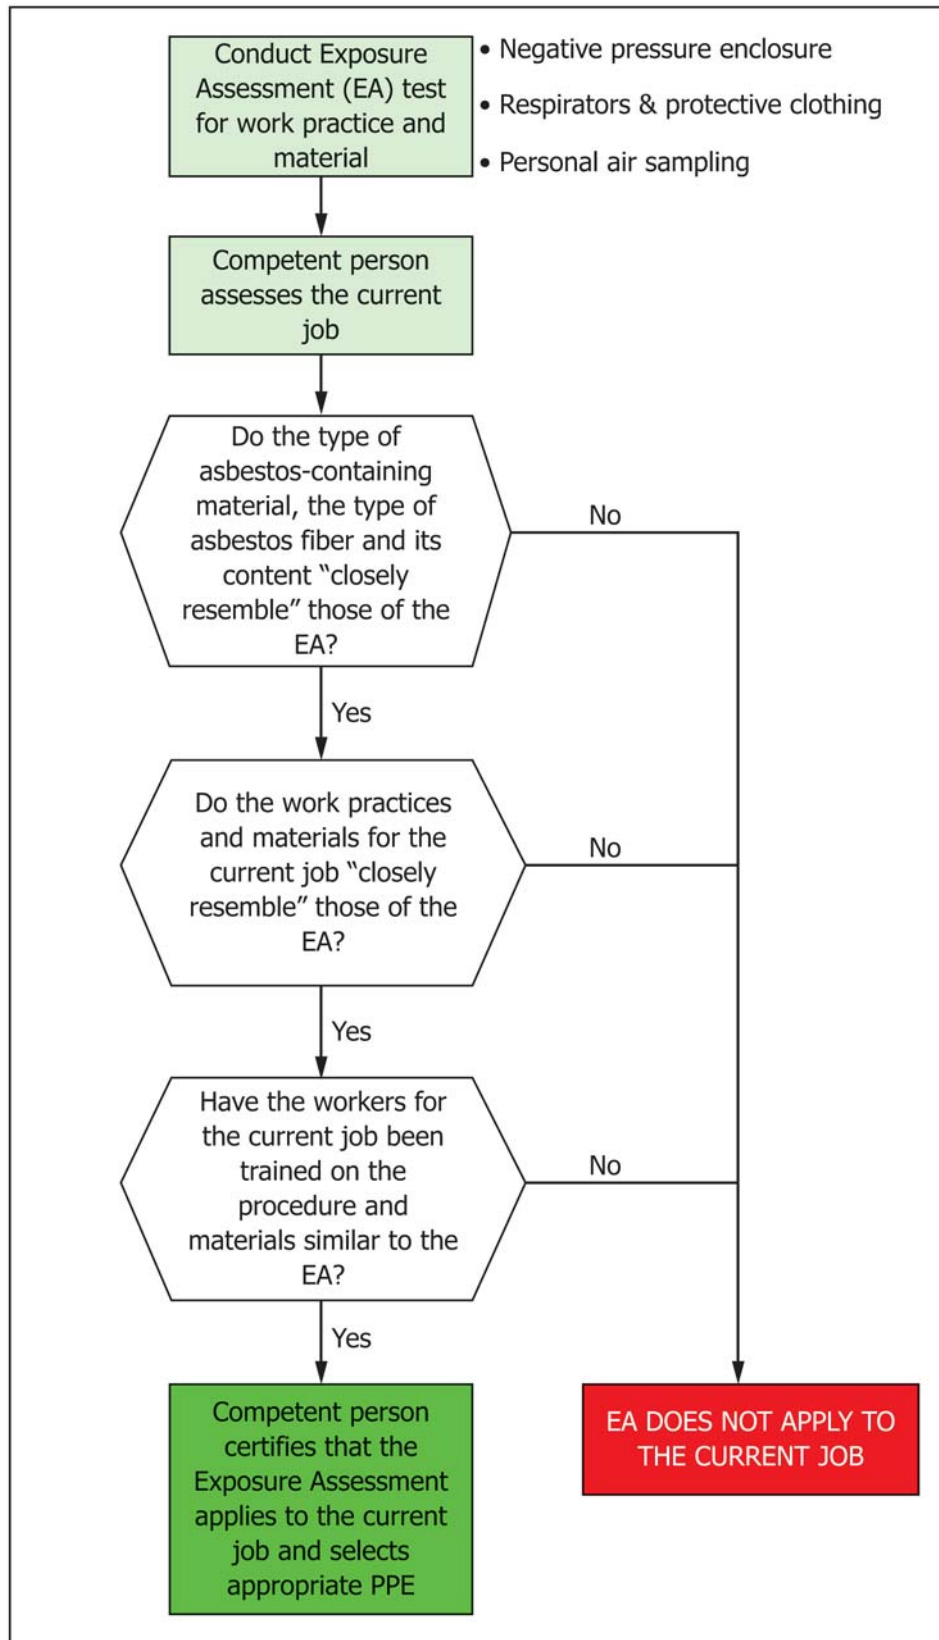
Conduct Exposure Assessment (EA) test for work practice and material

• Negative pressure enclosure
• Respirators & protective clothing
• Personal air sampling

Competent person assesses the current job

Do the type of asbestos-containing material, the type of asbestos fiber and its content "closely resemble" those of the EA?

No

Yes

Do the work practices and materials for the current job "closely resemble" those of the EA?

No

Yes

Have the workers for the current job been trained on the procedure and materials similar to the EA?

No

Yes

Competent person certifies that the Exposure Assessment applies to the current job and selects appropriate PPE

EA DOES NOT APPLY TO THE CURRENT JOB